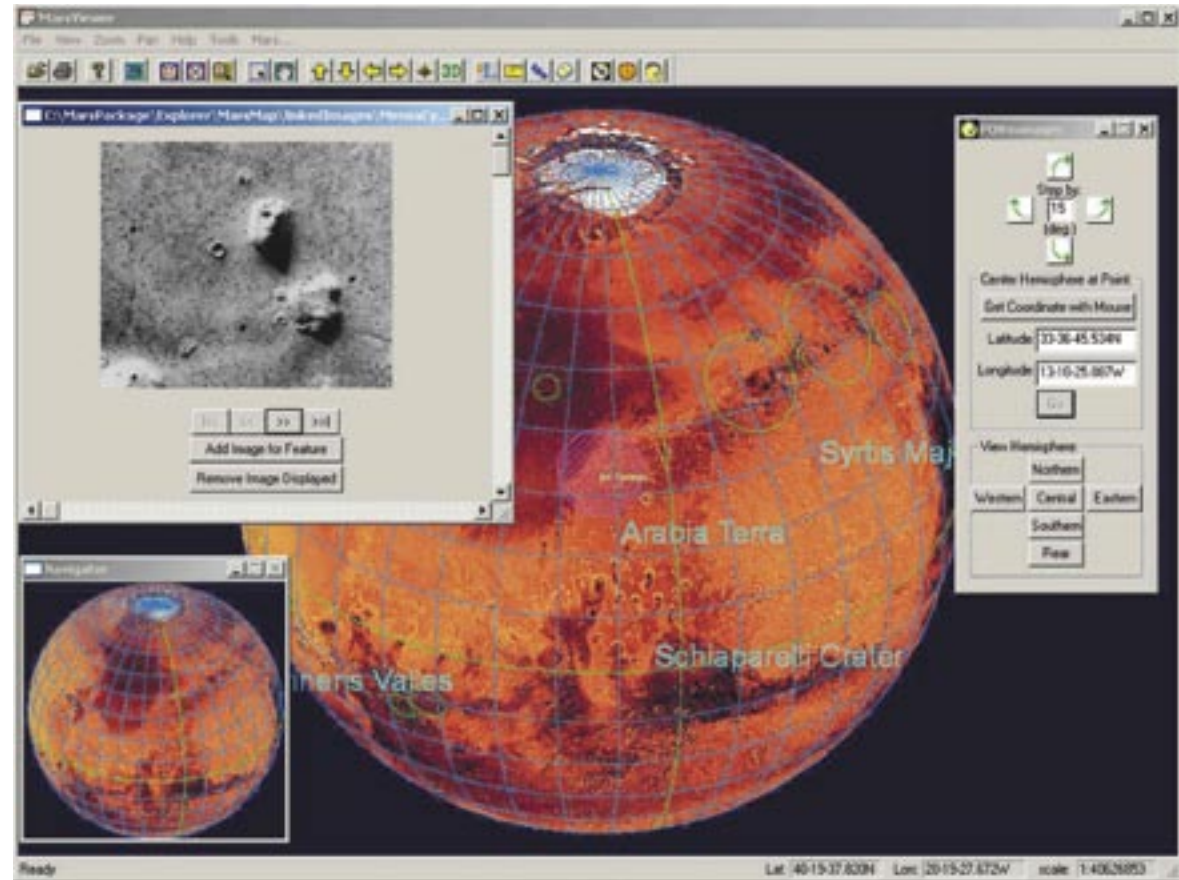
MarsViewer
File View Zoom Pan Help Tools Mars...
C:\MarsPackage\Explorer\MarsMap\linkedImages\MensaeCy...
>>
Add Image for Feature
Remove Image Displayed
Navigator
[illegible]
Step by:
15
(deg.)
Center Hemisphere at Point
Get Coordinate with Mouse
Latitude 33-36-45.534N
Longitude 13-10-25.867W
Go
View Hemisphere
Northern
Western Central Eastern
Southern
Free
Syrtis Maj
Arabia Terra
Schiaparelli Crater
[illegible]ners Valles
Ready
Lat: 40-15-37.820N Lon: 20-15-27.672W scale: 1:40526853